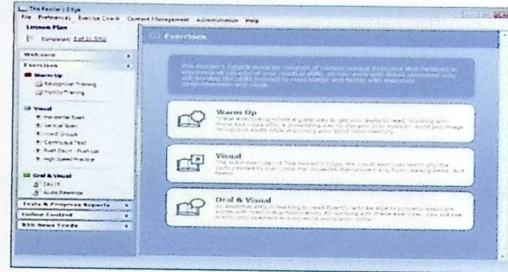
The Reader's Edge
File Preferences Exercise Check Content Management Administration Help
Lesson Plan
Completed: 0 of 21 (0%)
Welcome
Exercises
Warm Up
Recognition Training
Rhythm Training
Visual
Horizontal Sweep
Vertical Sweep
Word Groups
Continuous Text
Flash Quick - Push Up
High Speed Practice
Oral & Visual
Drill
Audio Readings
Tests & Progress Reports
Online Content
RSS News Feeds
Exercises
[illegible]
Warm Up
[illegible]
Visual
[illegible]
Oral & Visual
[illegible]